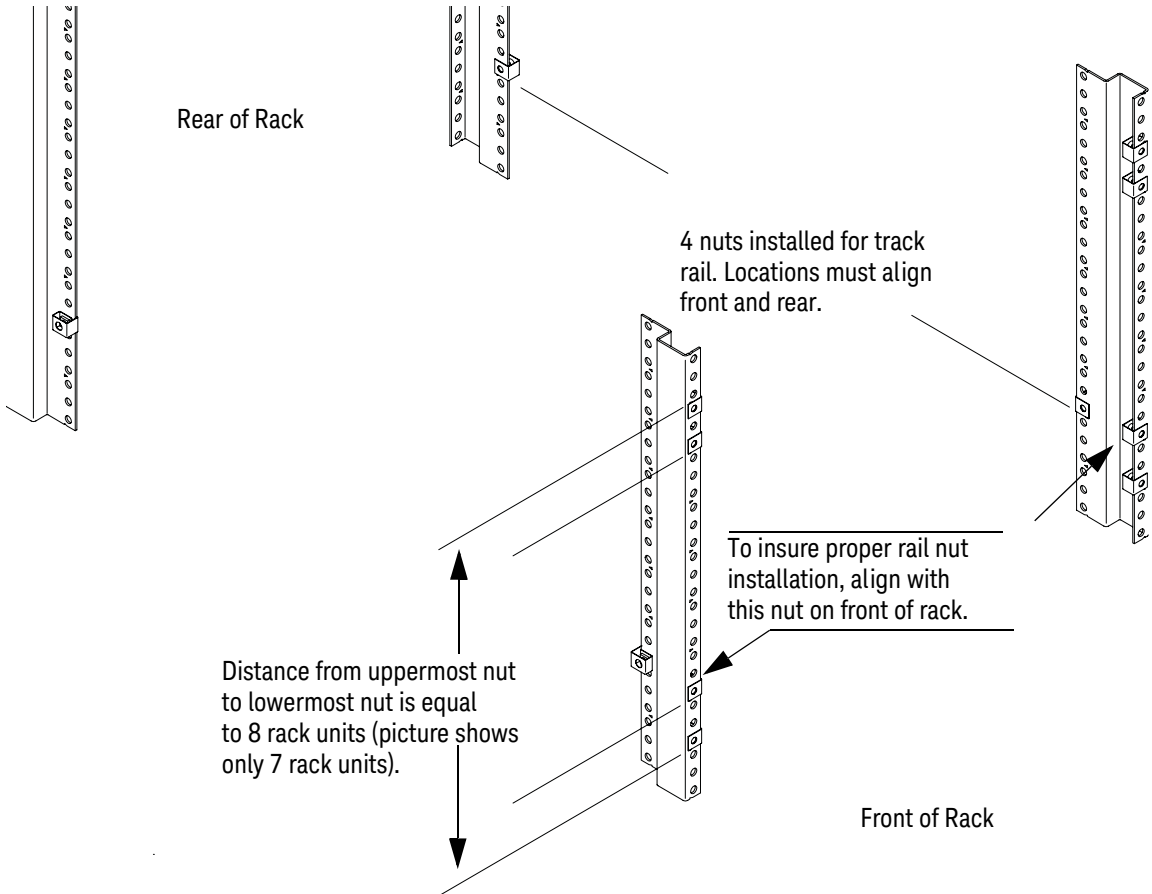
Rear of Rack

4 nuts installed for track rail. Locations must align front and rear.

To insure proper rail nut installation, align with this nut on front of rack.

Distance from uppermost nut to lowermost nut is equal to 8 rack units (picture shows only 7 rack units).

Front of Rack